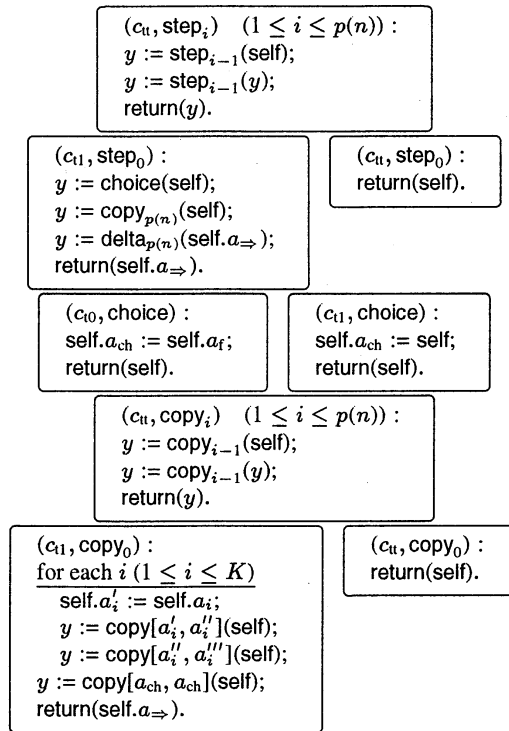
$(c_{\mathrm{tt}}, \mathrm{step}_i) \quad (1 \le i \le p(n))$ :
$y := \mathrm{step}_{i-1}(\mathrm{self})$;
$y := \mathrm{step}_{i-1}(y)$;
$\mathrm{return}(y)$.

$(c_{\mathrm{t1}}, \mathrm{step}_0)$ :
$y := \mathrm{choice}(\mathrm{self})$;
$y := \mathrm{copy}_{p(n)}(\mathrm{self})$;
$y := \mathrm{delta}_{p(n)}(\mathrm{self}.a_{\Rightarrow})$;
$\mathrm{return}(\mathrm{self}.a_{\Rightarrow})$.

$(c_{\mathrm{tt}}, \mathrm{step}_0)$ :
$\mathrm{return}(\mathrm{self})$.

$(c_{\mathrm{t0}}, \mathrm{choice})$ :
$\mathrm{self}.a_{\mathrm{ch}} := \mathrm{self}.a_{\mathrm{f}}$;
$\mathrm{return}(\mathrm{self})$.

$(c_{\mathrm{t1}}, \mathrm{choice})$ :
$\mathrm{self}.a_{\mathrm{ch}} := \mathrm{self}$;
$\mathrm{return}(\mathrm{self})$.

$(c_{\mathrm{tt}}, \mathrm{copy}_i) \quad (1 \le i \le p(n))$ :
$y := \mathrm{copy}_{i-1}(\mathrm{self})$;
$y := \mathrm{copy}_{i-1}(y)$;
$\mathrm{return}(y)$.

$(c_{\mathrm{t1}}, \mathrm{copy}_0)$ :
for each $i$ $(1 \le i \le K)$
$\mathrm{self}.a_i' := \mathrm{self}.a_i$;
$y := \mathrm{copy}[a_i', a_i''](\mathrm{self})$;
$y := \mathrm{copy}[a_i'', a_i'''](\mathrm{self})$;
$y := \mathrm{copy}[a_{\mathrm{ch}}, a_{\mathrm{ch}}](\mathrm{self})$;
$\mathrm{return}(\mathrm{self}.a_{\Rightarrow})$.

$(c_{\mathrm{tt}}, \mathrm{copy}_0)$ :
$\mathrm{return}(\mathrm{self})$.